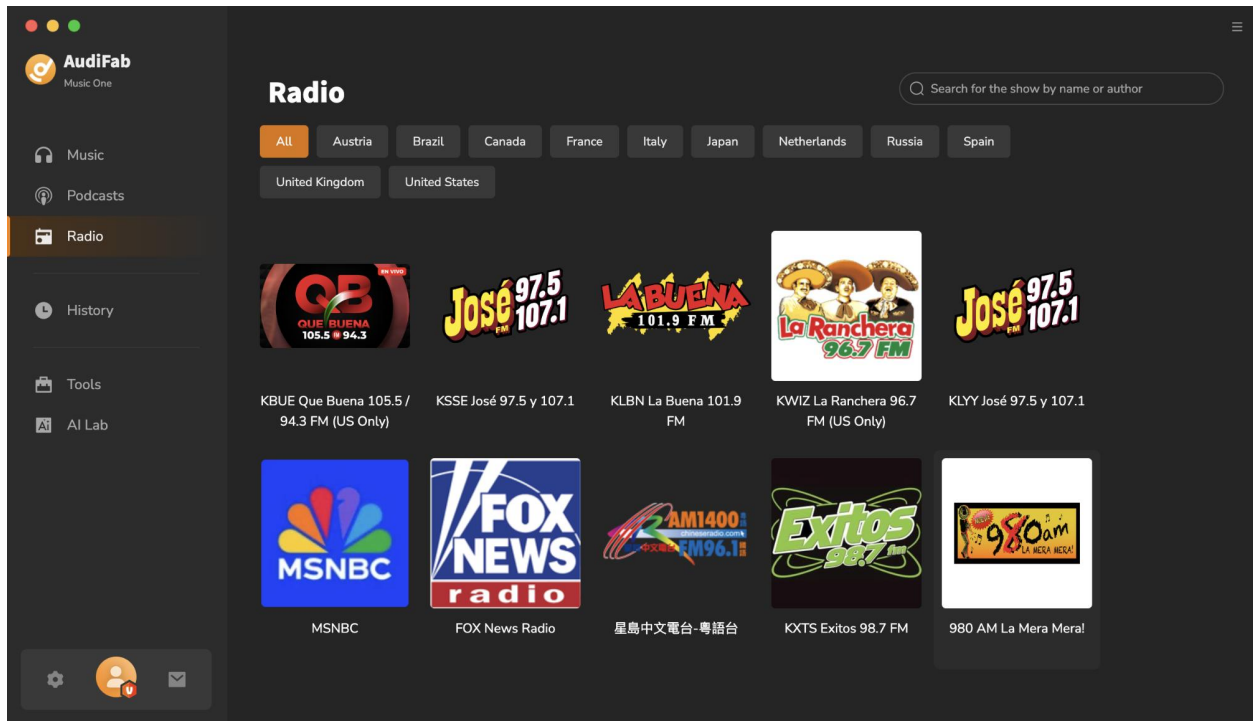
AudiFab
Music One

Music
Podcasts
Radio

History

Tools
AI Lab

Radio

Search for the show by name or author

All
Austria
Brazil
Canada
France
Italy
Japan
Netherlands
Russia
Spain
United Kingdom
United States

EN VIVO
QB
QUE BUENA
105.5 94.3

José 97.5 107.1 FM

LA BUENA 101.9 FM

La Ranchera 96.7 FM

José 97.5 107.1 FM

KBUE Que Buena 105.5 / 94.3 FM (US Only)
KSSE José 97.5 y 107.1
KLBN La Buena 101.9 FM
KWIZ La Ranchera 96.7 FM (US Only)
KLYY José 97.5 y 107.1

MSNBC

FOX NEWS radio

AM1400 chineseradio.com FM96.1

Exitos 98.7

980am LA MERA MERA!

MSNBC
FOX News Radio
星島中文電台-粵語台
KXTS Exitos 98.7 FM
980 AM La Mera Mera!